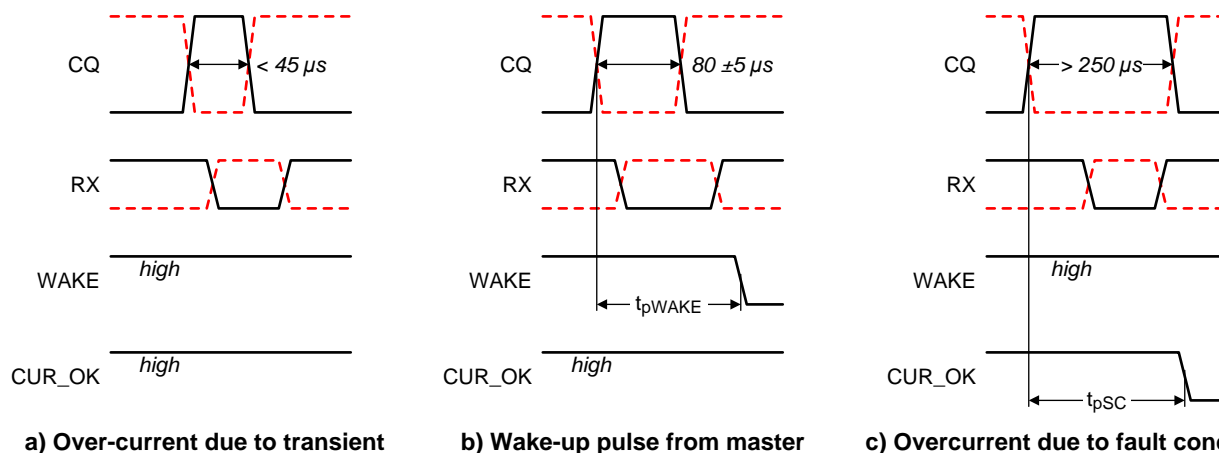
CQ
< 45 µs
RX
WAKE
high
CUR_OK
high
a) Over-current due to transient

CQ
80 ±5 µs
RX
WAKE
$t_{pWAKE}$
CUR_OK
high
b) Wake-up pulse from master

CQ
> 250 µs
RX
WAKE
high
CUR_OK
$t_{pSC}$
c) Overcurrent due to fault cond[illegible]